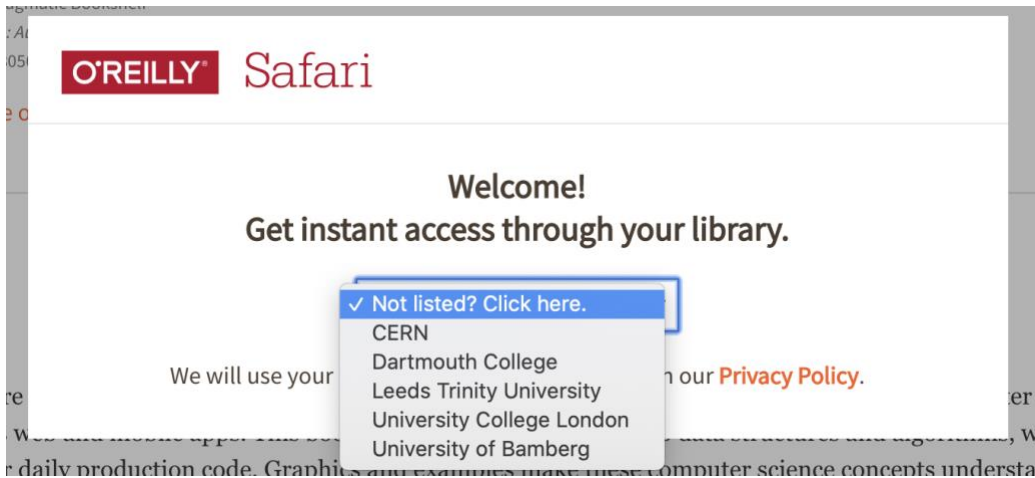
O'REILLY® Safari

Welcome!
Get instant access through your library.

✓ Not listed? Click here.
CERN
Dartmouth College
Leeds Trinity University
University College London
University of Bamberg

We will use your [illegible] n our Privacy Policy.

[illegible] daily production code. Graphics and examples make these computer science concepts understa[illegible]